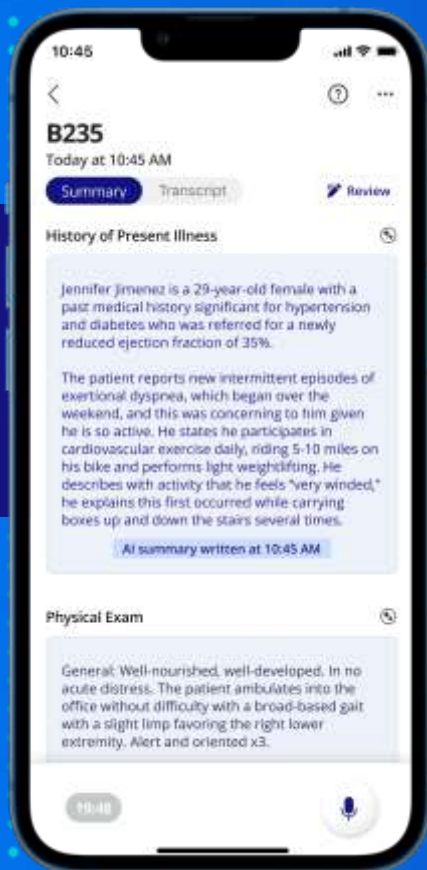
10:45

B235

Today at 10:45 AM

Summary Transcript Review

History of Present Illness

Jennifer Jimenez is a 29-year-old female with a past medical history significant for hypertension and diabetes who was referred for a newly reduced ejection fraction of 35%.

The patient reports new intermittent episodes of exertional dyspnea, which began over the weekend, and this was concerning to him given he is so active. He states he participates in cardiovascular exercise daily, riding 5-10 miles on his bike and performs light weightlifting. He describes with activity that he feels "very winded," he explains this first occurred while carrying boxes up and down the stairs several times.

AI summary written at 10:45 AM

Physical Exam

General: Well-nourished, well-developed. In no acute distress. The patient ambulates into the office without difficulty with a broad-based gait with a slight limp favoring the right lower extremity. Alert and oriented x3.

10:48